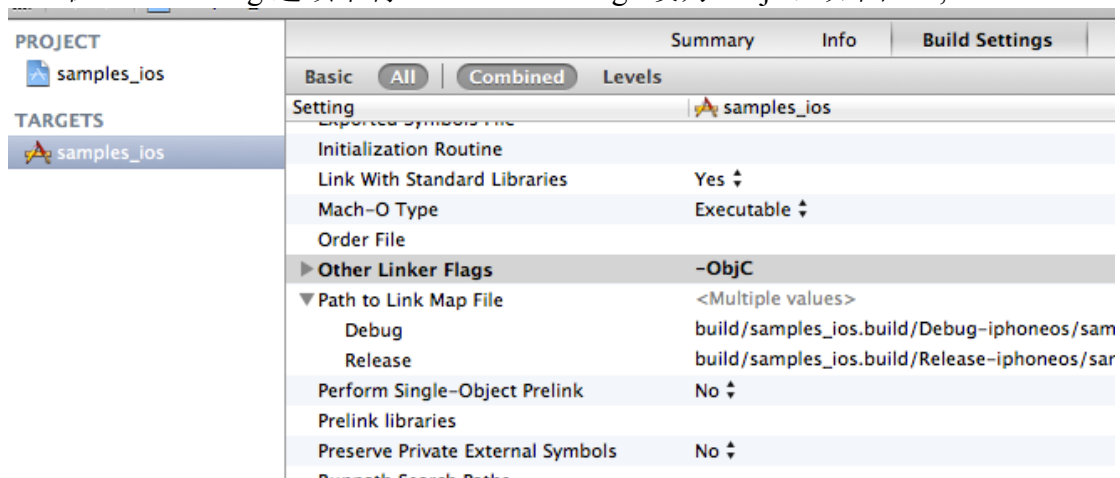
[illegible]

PROJECT
samples_ios
TARGETS
samples_ios

Summary Info Build Settings

Basic All Combined Levels

| Setting | samples_ios |
|---|---|
| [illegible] | |
| Initialization Routine | |
| Link With Standard Libraries | Yes |
| Mach-O Type | Executable |
| Order File | |
| Other Linker Flags | -ObjC |
| Path to Link Map File | <Multiple values> |
| Debug | build/samples_ios.build/Debug-iphoneos/sam |
| Release | build/samples_ios.build/Release-iphoneos/sar |
| Perform Single-Object Prelink | No |
| Prelink libraries | |
| Preserve Private External Symbols | No |
| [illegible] | |